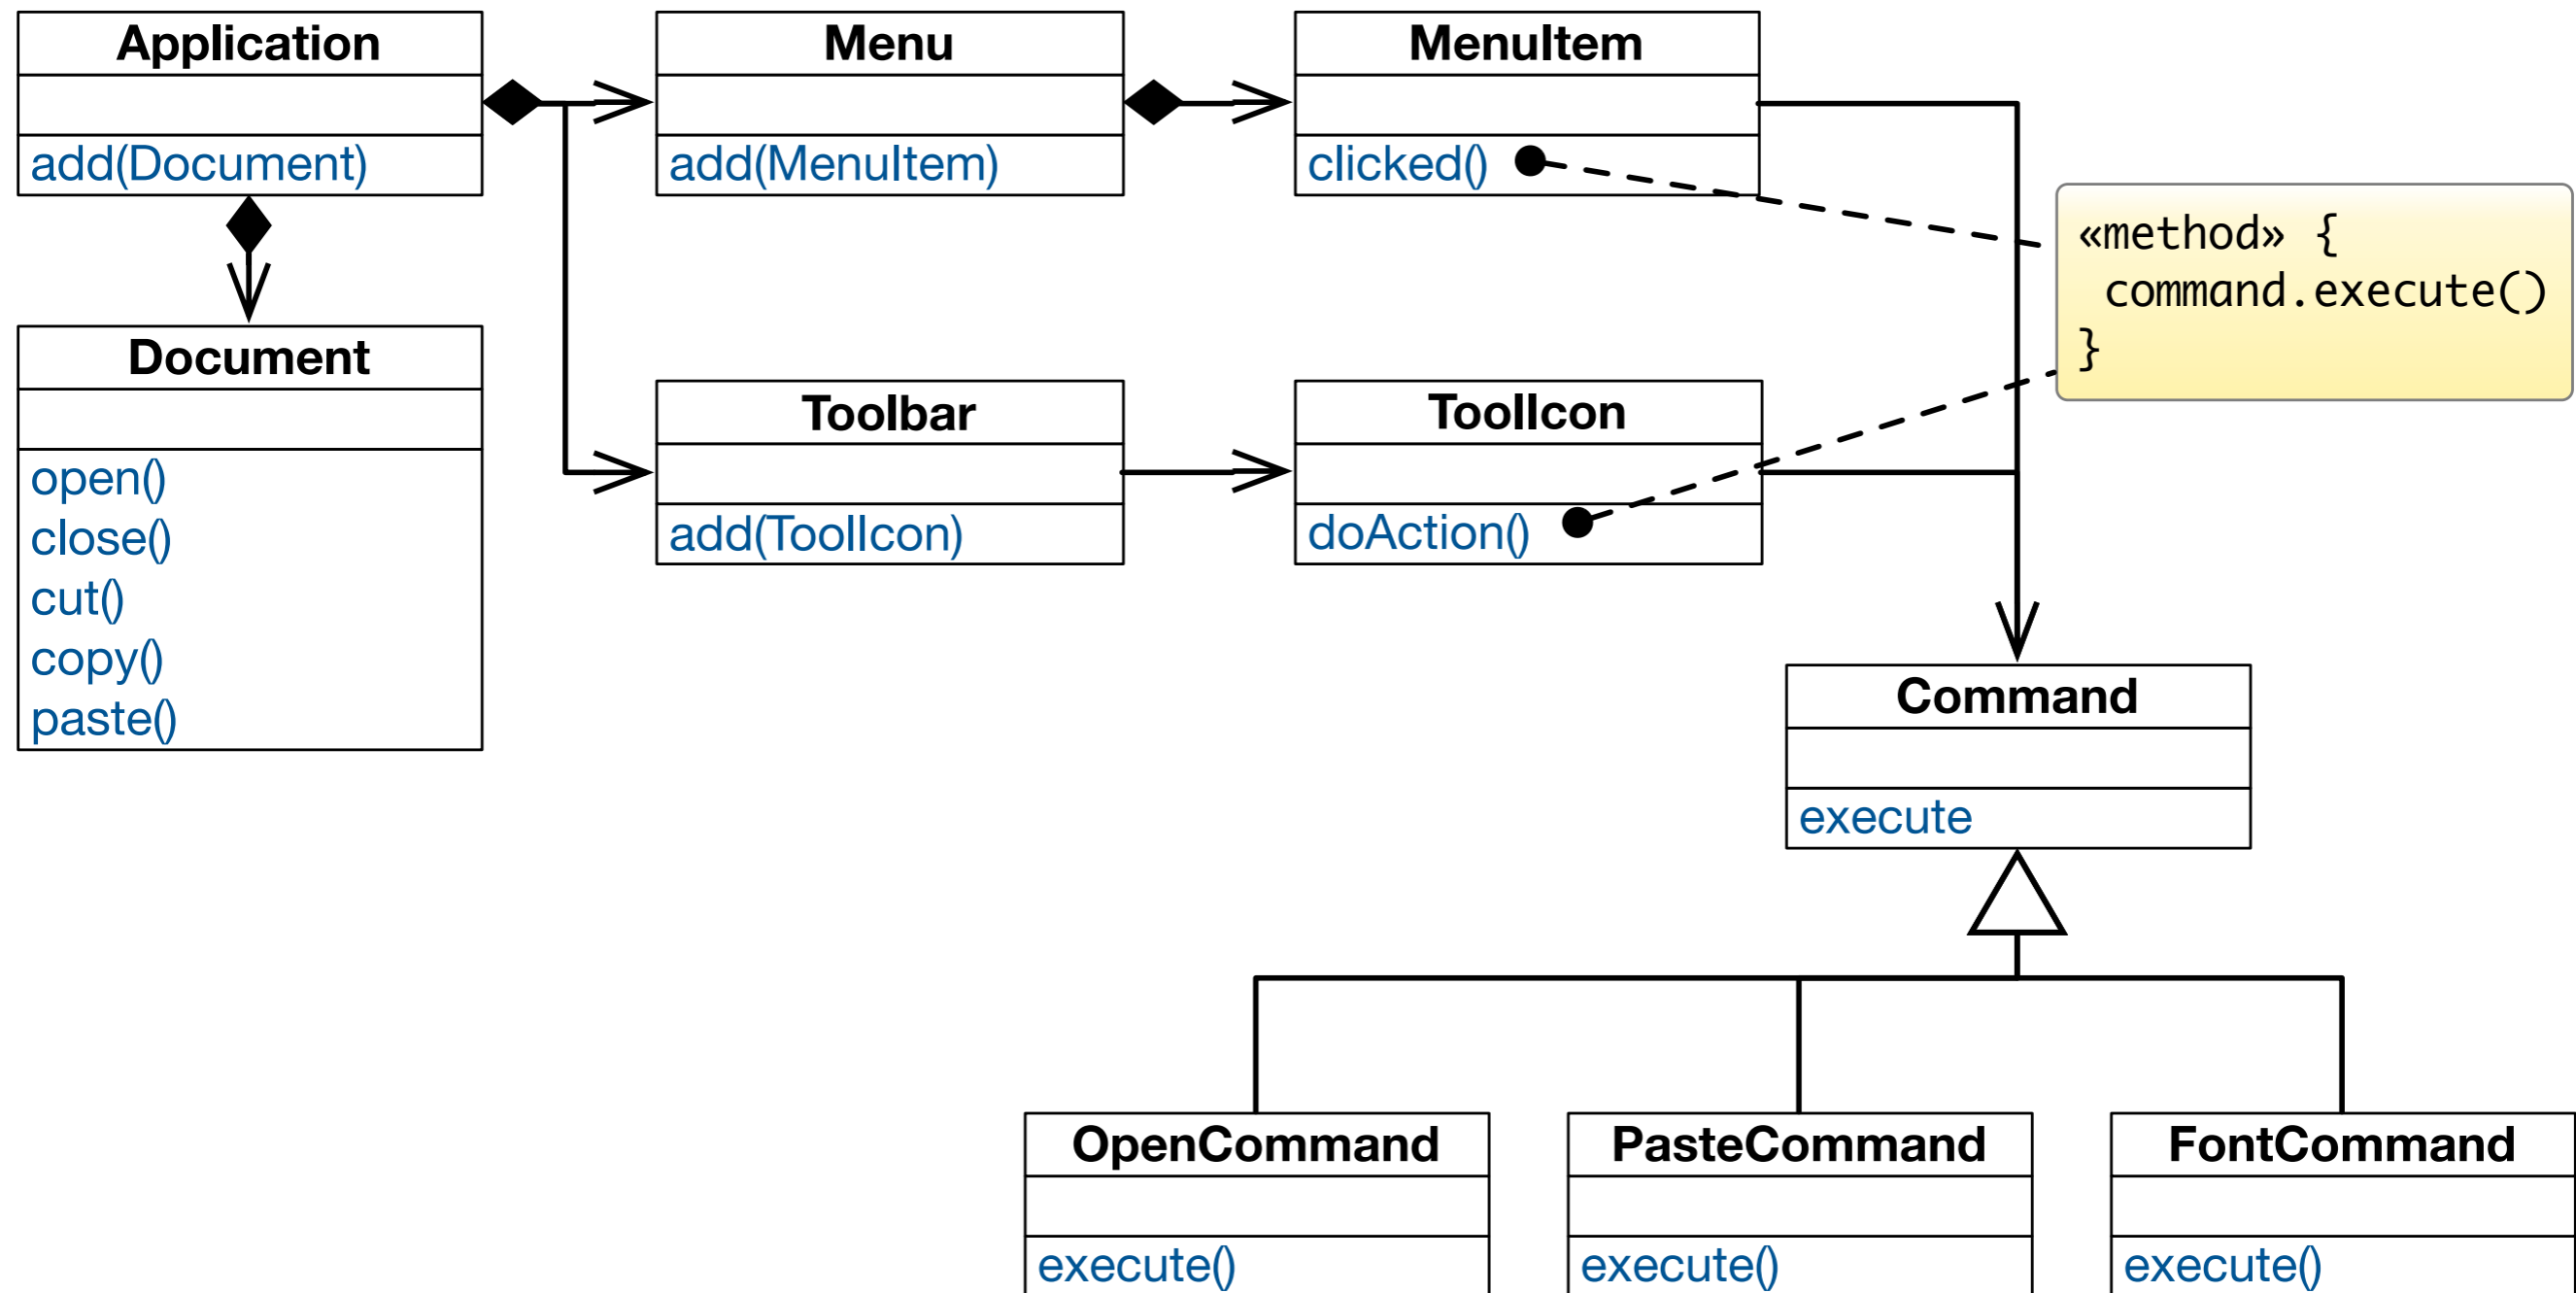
Application

add(Document)

Menu

add(MenuItem)

MenuItem

clicked()

«method» {
command.execute()
}

Document

open()
close()
cut()
copy()
paste()

Toolbar

add(ToolIcon)

ToolIcon

doAction()

Command

execute

OpenCommand

execute()

PasteCommand

execute()

FontCommand

execute()